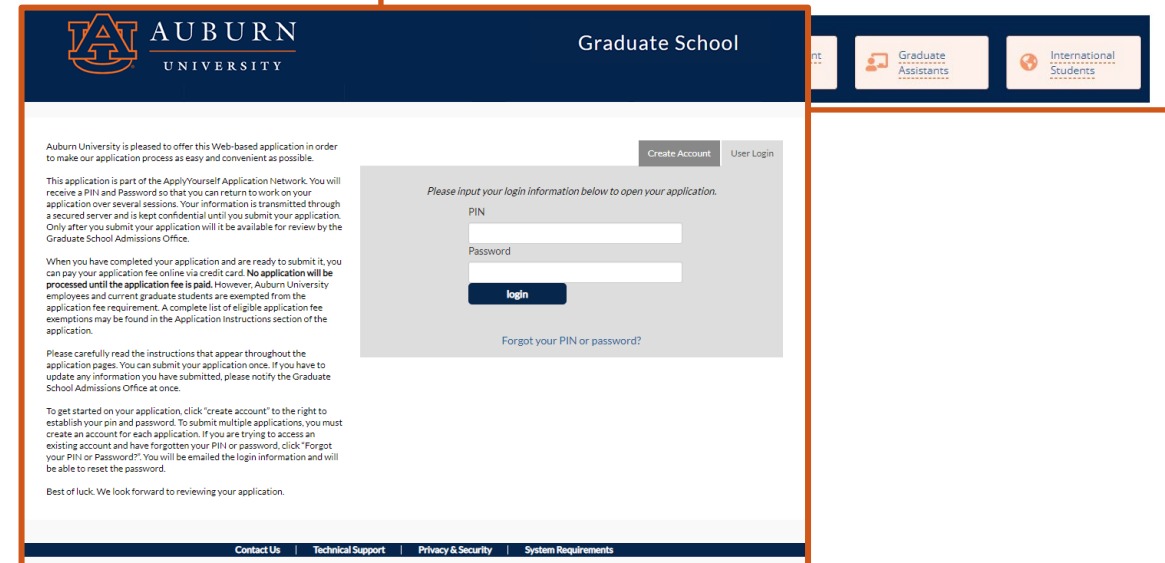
AU AUBURN UNIVERSITY

Graduate School

nt

Graduate Assistants

International Students

Auburn University is pleased to offer this Web-based application in order to make our application process as easy and convenient as possible.

This application is part of the ApplyYourself Application Network. You will receive a PIN and Password so that you can return to work on your application over several sessions. Your information is transmitted through a secured server and is kept confidential until you submit your application. Only after you submit your application will it be available for review by the Graduate School Admissions Office.

When you have completed your application and are ready to submit it, you can pay your application fee online via credit card. **No application will be processed until the application fee is paid.** However, Auburn University employees and current graduate students are exempted from the application fee requirement. A complete list of eligible application fee exemptions may be found in the Application Instructions section of the application.

Please carefully read the instructions that appear throughout the application pages. You can submit your application once. If you have to update any information you have submitted, please notify the Graduate School Admissions Office at once.

To get started on your application, click "create account" to the right to establish your pin and password. To submit multiple applications, you must create an account for each application. If you are trying to access an existing account and have forgotten your PIN or password, click "Forgot your PIN or Password?". You will be emailed the login information and will be able to reset the password.

Best of luck. We look forward to reviewing your application.

Create Account

User Login

Please input your login information below to open your application.

PIN

Password

login

Forgot your PIN or password?

Contact Us | Technical Support | Privacy & Security | System Requirements